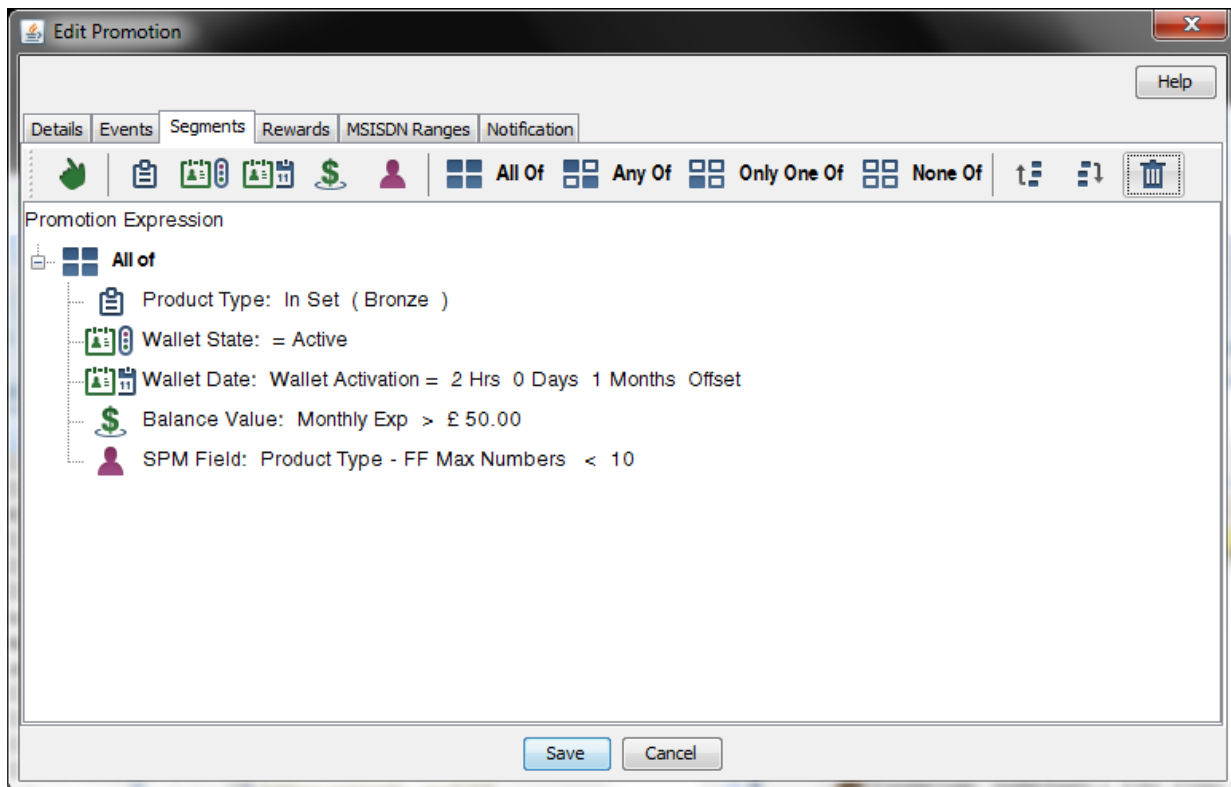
Edit Promotion

Help

Details Events Segments Rewards MSISDN Ranges Notification

All Of Any Of Only One Of None Of

Promotion Expression

All of

Product Type: In Set ( Bronze )

Wallet State: = Active

Wallet Date: Wallet Activation = 2 Hrs 0 Days 1 Months Offset

Balance Value: Monthly Exp > £ 50.00

SPM Field: Product Type - FF Max Numbers < 10

Save Cancel